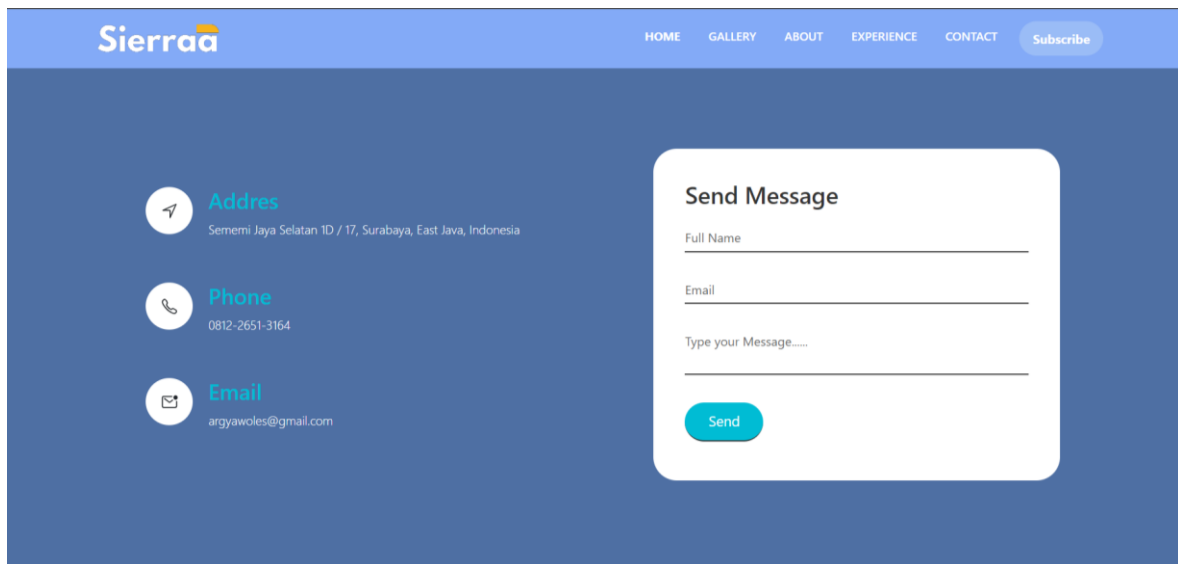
Sierraa

HOME GALLERY ABOUT EXPERIENCE CONTACT Subscribe

Addres
Sememi Jaya Selatan 1D / 17, Surabaya, East Java, Indonesia

Phone
0812-2651-3164

Email
argyawoles@gmail.com

Send Message

Full Name

Email

Type your Message......

Send